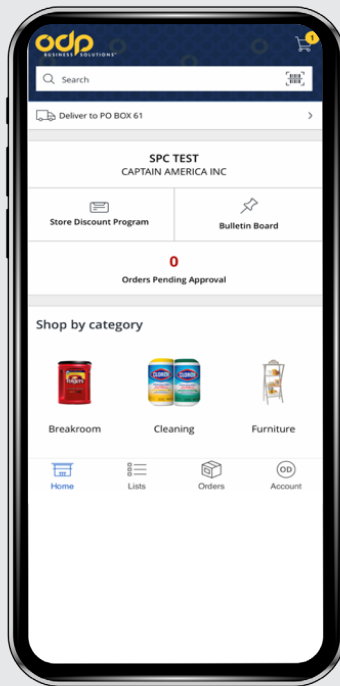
odp
BUSINESS SOLUTIONS
1

Search

Deliver to PO BOX 61

SPC TEST
CAPTAIN AMERICA INC

Store Discount Program

Bulletin Board

0
Orders Pending Approval

Shop by category

Folgers

CLOROX CLOROX

Breakroom

Cleaning

Furniture

Home

Lists

Orders

OD
Account